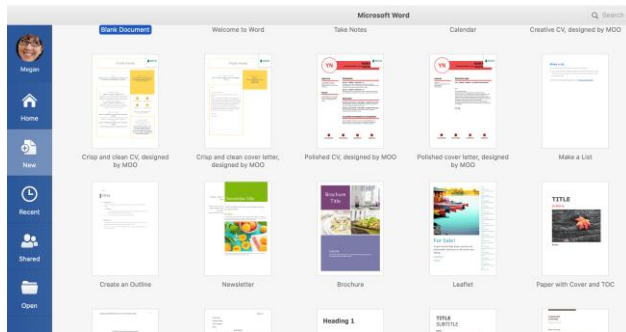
Microsoft Word

Search

Megan

Home

New

Recent

Shared

Open

Blank Document

Welcome to Word

Take Notes

Calendar

Creative CV, designed by MOO

YN

YN

Crisp and clean CV, designed by MOO

Crisp and clean cover letter, designed by MOO

Polished CV, designed by MOO

Polished cover letter, designed by MOO

Make a List

Brochure Title

For Sale!

TITLE

Create an Outline

Newsletter

Brochure

Leaflet

Paper with Cover and TOC

Heading 1

TITLE
SUBTITLE